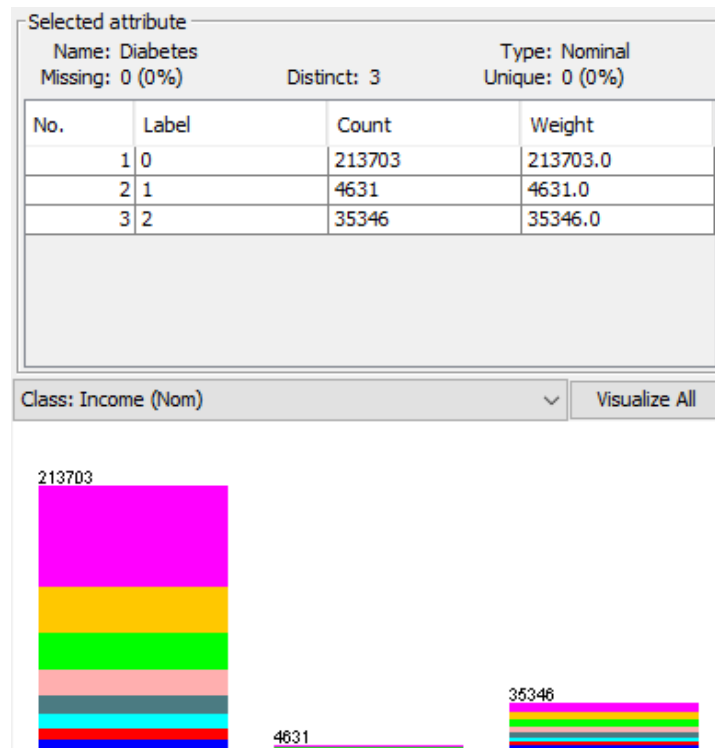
Selected attribute

Name: Diabetes
Missing: 0 (0%)
Distinct: 3
Type: Nominal
Unique: 0 (0%)

| No. | Label | Count | Weight |
|---|---|---|---|
| 1 | 0 | 213703 | 213703.0 |
| 2 | 1 | 4631 | 4631.0 |
| 3 | 2 | 35346 | 35346.0 |

Class: Income (Nom)

Visualize All

213703

4631

35346